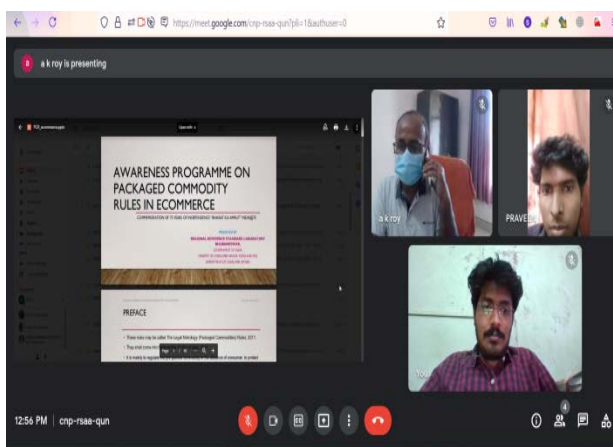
https://meet.google.com/cnp-rsaa-qun?pli=1&authuser=0

a k roy is presenting

AWARENESS PROGRAMME ON PACKAGED COMMODITY RULES IN ECOMMERCE

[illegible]

PREFACE

• These rules may be called The Legal Metrology (Packaged Commodities) Rules, 2011
• They shall come into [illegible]
• It is mainly to regulate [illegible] of consumer, to protect

a k roy

PRAVE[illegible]

You

12:56 PM | cnp-rsaa-qun

4